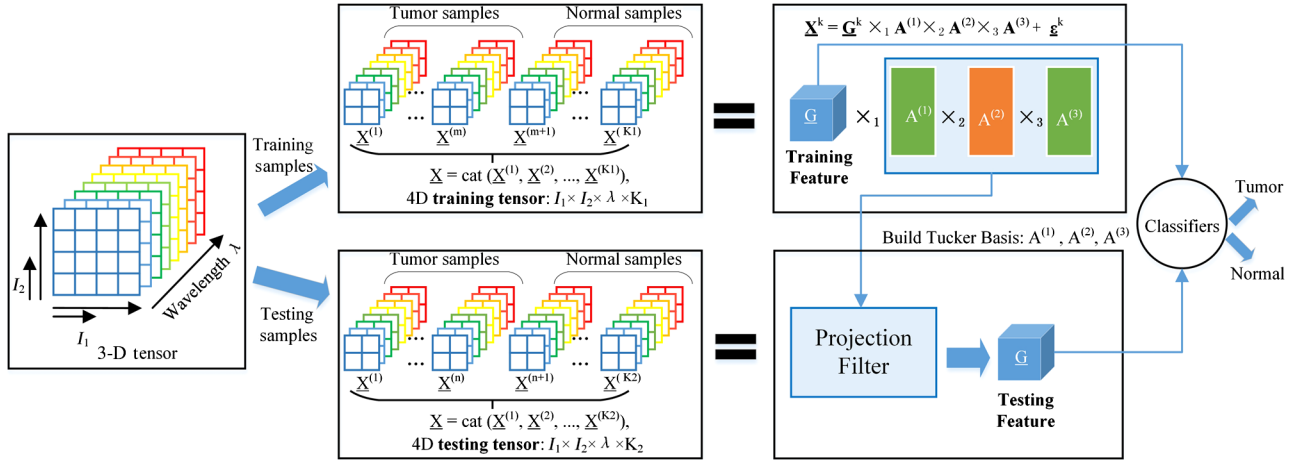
$I_2$

$I_1$ 3-D tensor

Wavelength $\lambda$

Training samples

Testing samples

Tumor samples

Normal samples

$\underline{X}^{(1)}$ ... $\underline{X}^{(m)}$ $\underline{X}^{(m+1)}$ ... $\underline{X}^{(K1)}$

$\underline{X}$ = cat ($\underline{X}^{(1)}$, $\underline{X}^{(2)}$, ..., $\underline{X}^{(K1)}$),

4D **training tensor**: $I_1 \times I_2 \times \lambda \times K_1$

Tumor samples

Normal samples

$\underline{X}^{(1)}$ ... $\underline{X}^{(n)}$ $\underline{X}^{(n+1)}$ ... $\underline{X}^{(K2)}$

$\underline{X}$ = cat ($\underline{X}^{(1)}$, $\underline{X}^{(2)}$, ..., $\underline{X}^{(K2)}$),

4D **testing tensor**: $I_1 \times I_2 \times \lambda \times K_2$

$\underline{\mathbf{X}}^k = \underline{\mathbf{G}}^k \times_1 \mathbf{A}^{(1)} \times_2 \mathbf{A}^{(2)} \times_3 \mathbf{A}^{(3)} + \underline{\boldsymbol{\varepsilon}}^k$

$\underline{G}$ $\times_1$ $A^{(1)}$ $\times_2$ $A^{(2)}$ $\times_3$ $A^{(3)}$

**Training Feature**

Build Tucker Basis: $A^{(1)}$ , $A^{(2)}$, $A^{(3)}$

Projection Filter

$\underline{G}$

**Testing Feature**

Classifiers

Tumor

Normal